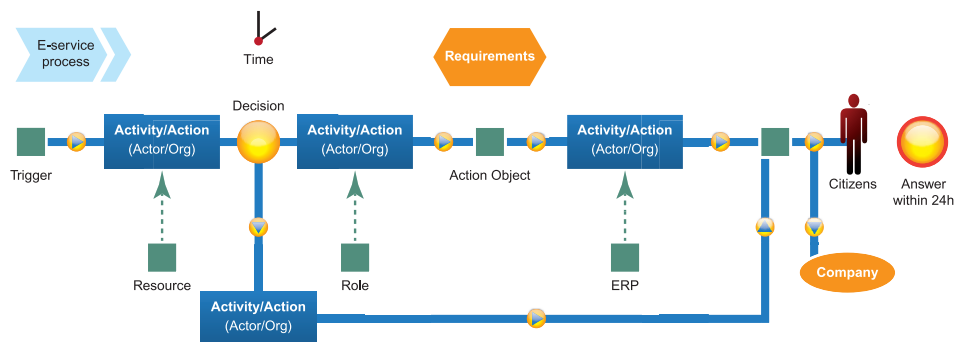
E-service process

Time

Requirements

Decision

Trigger

Activity/Action
(Actor/Org)

Activity/Action
(Actor/Org)

Action Object

Activity/Action
(Actor/Org)

Citizens

Answer within 24h

Resource

Role

ERP

Company

Activity/Action
(Actor/Org)